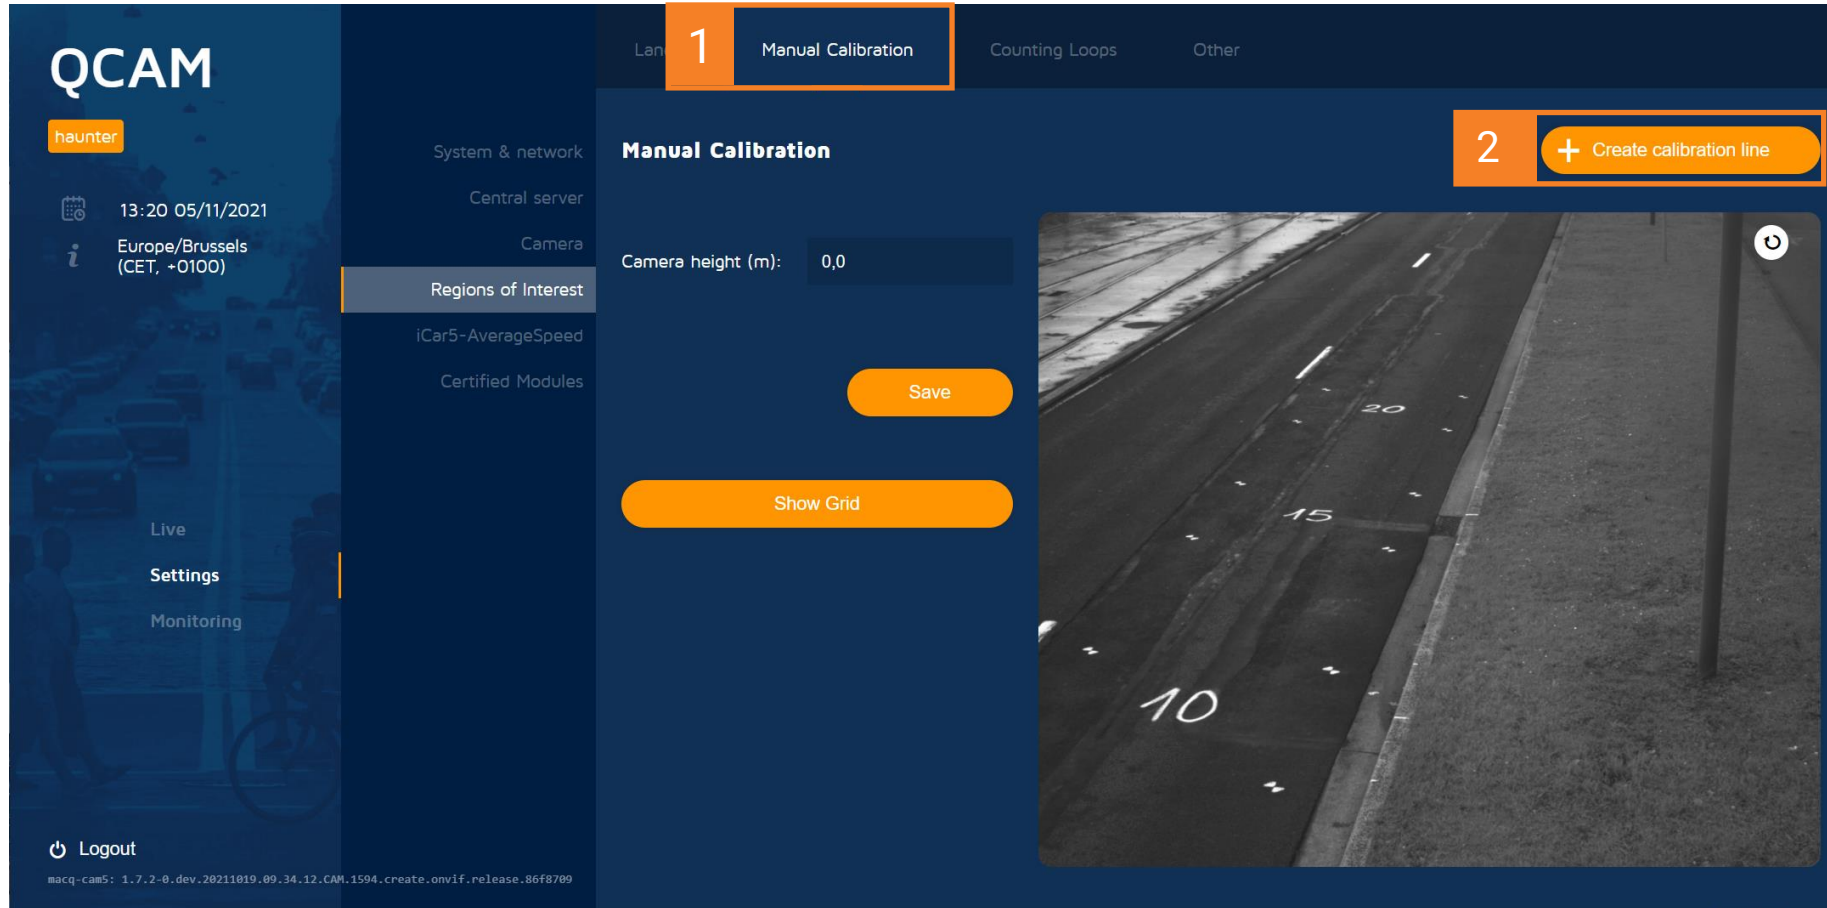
QCAM

haunter

13:20 05/11/2021

Europe/Brussels
(CET, +0100)

Live

Settings

Monitoring

Logout

macq-cam5: 1.7.2-0.dev.20211019.09.34.12.CAM.1594.create.onvif.release.86f8709

System & network

Central server

Camera

Regions of Interest

iCar5-AverageSpeed

Certified Modules

Lan

1

Manual Calibration

Counting Loops

Other

Manual Calibration

2

Create calibration line

Camera height (m): 0,0

Save

Show Grid

20

15

10